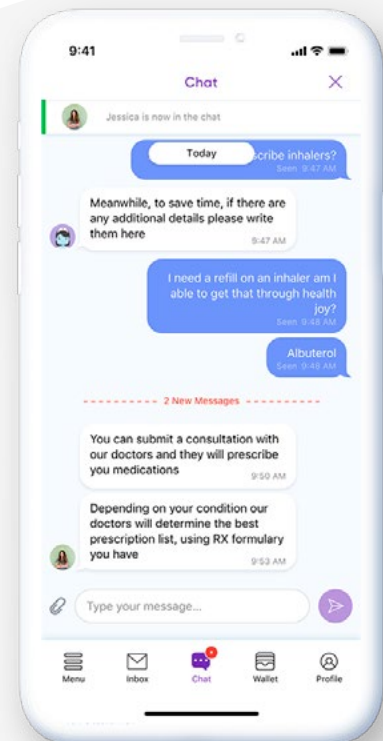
9:41

Chat

Jessica is now in the chat

Today

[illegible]scribe inhalers?
Seen 9:47 AM

Meanwhile, to save time, if there are any additional details please write them here
9:47 AM

I need a refill on an inhaler am I able to get that through health joy?
Seen 9:48 AM

Albuterol
Seen 9:48 AM

2 New Messages

You can submit a consultation with our doctors and they will prescribe you medications
9:50 AM

Depending on your condition our doctors will determine the best prescription list, using RX formulary you have
9:53 AM

Type your message...

Menu
Inbox
Chat
Wallet
Profile